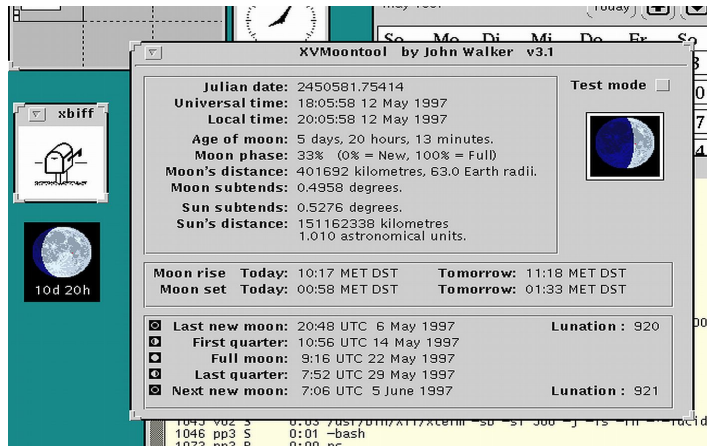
XVMoontool by John Walker v3.1

Julian date: 2450581.75414
Universal time: 18:05:58 12 May 1997
Local time: 20:05:58 12 May 1997

Age of moon: 5 days, 20 hours, 13 minutes.
Moon phase: 33% (0% = New, 100% = Full)
Moon's distance: 401692 kilometres, 63.0 Earth radii.
Moon subtends: 0.4958 degrees.

Sun subtends: 0.5276 degrees.
Sun's distance: 151162338 kilometres
1.010 astronomical units.

Test mode

Moon rise Today: 10:17 MET DST Tomorrow: 11:18 MET DST
Moon set Today: 00:58 MET DST Tomorrow: 01:33 MET DST

Last new moon: 20:48 UTC 6 May 1997 Lunation : 920
First quarter: 10:56 UTC 14 May 1997
Full moon: 9:16 UTC 22 May 1997
Last quarter: 7:52 UTC 29 May 1997
Next new moon: 7:06 UTC 5 June 1997 Lunation : 921

xbiff

10d 20h

Today
So Mo Di Mi Do Fr Sa
7
14

1046 pp3 S 0:01 -bash